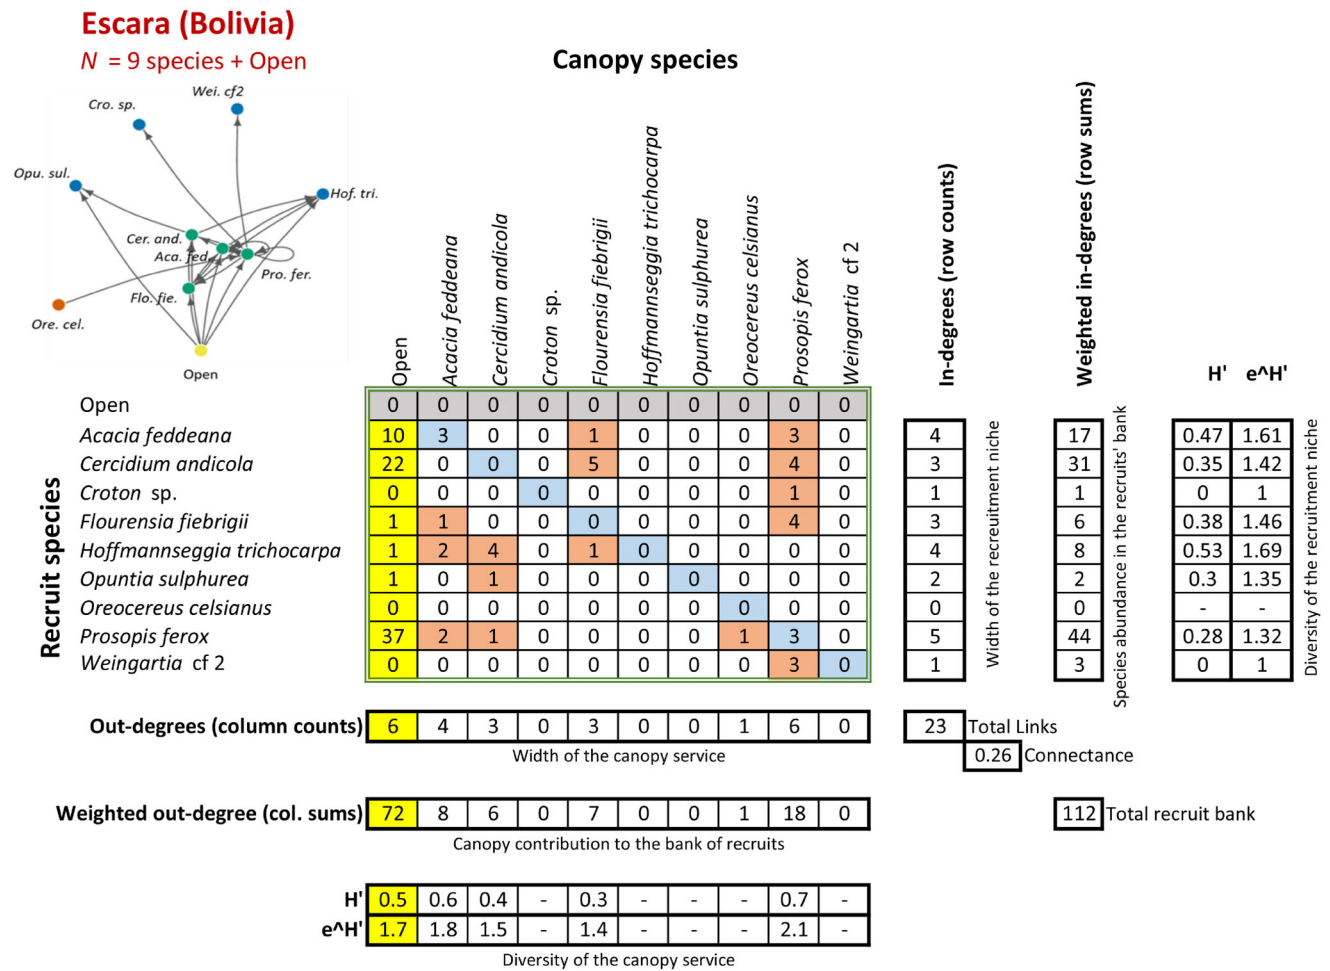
Escara (Bolivia)
$N$ = 9 species + Open

Cro. sp.
Wei. cf2
Opu. sul.
Hof. tri.
Cer. and.
Aca. fed.
Pro. fer.
Flo. fie.
Ore. cel.
Open

Canopy species

Recruit species

| | Open | Acacia feddeana | Cercidium andicola | Croton sp. | Flourensia fiebrigii | Hoffmannseggia trichocarpa | Opuntia sulphurea | Oreocereus celsianus | Prosopis ferox | Weingartia cf 2 | In-degrees (row counts) | Weighted in-degrees (row sums) | H' | e^H' |
|---|---|---|---|---|---|---|---|---|---|---|---|---|---|---|
| Open | 0 | 0 | 0 | 0 | 0 | 0 | 0 | 0 | 0 | 0 | | | | |
| Acacia feddeana | 10 | 3 | 0 | 0 | 1 | 0 | 0 | 0 | 3 | 0 | 4 | 17 | 0.47 | 1.61 |
| Cercidium andicola | 22 | 0 | 0 | 0 | 5 | 0 | 0 | 0 | 4 | 0 | 3 | 31 | 0.35 | 1.42 |
| Croton sp. | 0 | 0 | 0 | 0 | 0 | 0 | 0 | 0 | 1 | 0 | 1 | 1 | 0 | 1 |
| Flourensia fiebrigii | 1 | 1 | 0 | 0 | 0 | 0 | 0 | 0 | 4 | 0 | 3 | 6 | 0.38 | 1.46 |
| Hoffmannseggia trichocarpa | 1 | 2 | 4 | 0 | 1 | 0 | 0 | 0 | 0 | 0 | 4 | 8 | 0.53 | 1.69 |
| Opuntia sulphurea | 1 | 0 | 1 | 0 | 0 | 0 | 0 | 0 | 0 | 0 | 2 | 2 | 0.3 | 1.35 |
| Oreocereus celsianus | 0 | 0 | 0 | 0 | 0 | 0 | 0 | 0 | 0 | 0 | 0 | 0 | - | - |
| Prosopis ferox | 37 | 2 | 1 | 0 | 0 | 0 | 0 | 1 | 3 | 0 | 5 | 44 | 0.28 | 1.32 |
| Weingartia cf 2 | 0 | 0 | 0 | 0 | 0 | 0 | 0 | 0 | 3 | 0 | 1 | 3 | 0 | 1 |

Width of the recruitment niche
Species abundance in the recruits' bank
Diversity of the recruitment niche

| Out-degrees (column counts) | 6 | 4 | 3 | 0 | 3 | 0 | 0 | 1 | 6 | 0 |
|---|---|---|---|---|---|---|---|---|---|---|

Width of the canopy service

23 Total Links
0.26 Connectance

| Weighted out-degree (col. sums) | 72 | 8 | 6 | 0 | 7 | 0 | 0 | 1 | 18 | 0 |
|---|---|---|---|---|---|---|---|---|---|---|

Canopy contribution to the bank of recruits

112 Total recruit bank

| H' | 0.5 | 0.6 | 0.4 | - | 0.3 | - | - | - | 0.7 | - |
|---|---|---|---|---|---|---|---|---|---|---|
| e^H' | 1.7 | 1.8 | 1.5 | - | 1.4 | - | - | - | 2.1 | - |

Diversity of the canopy service